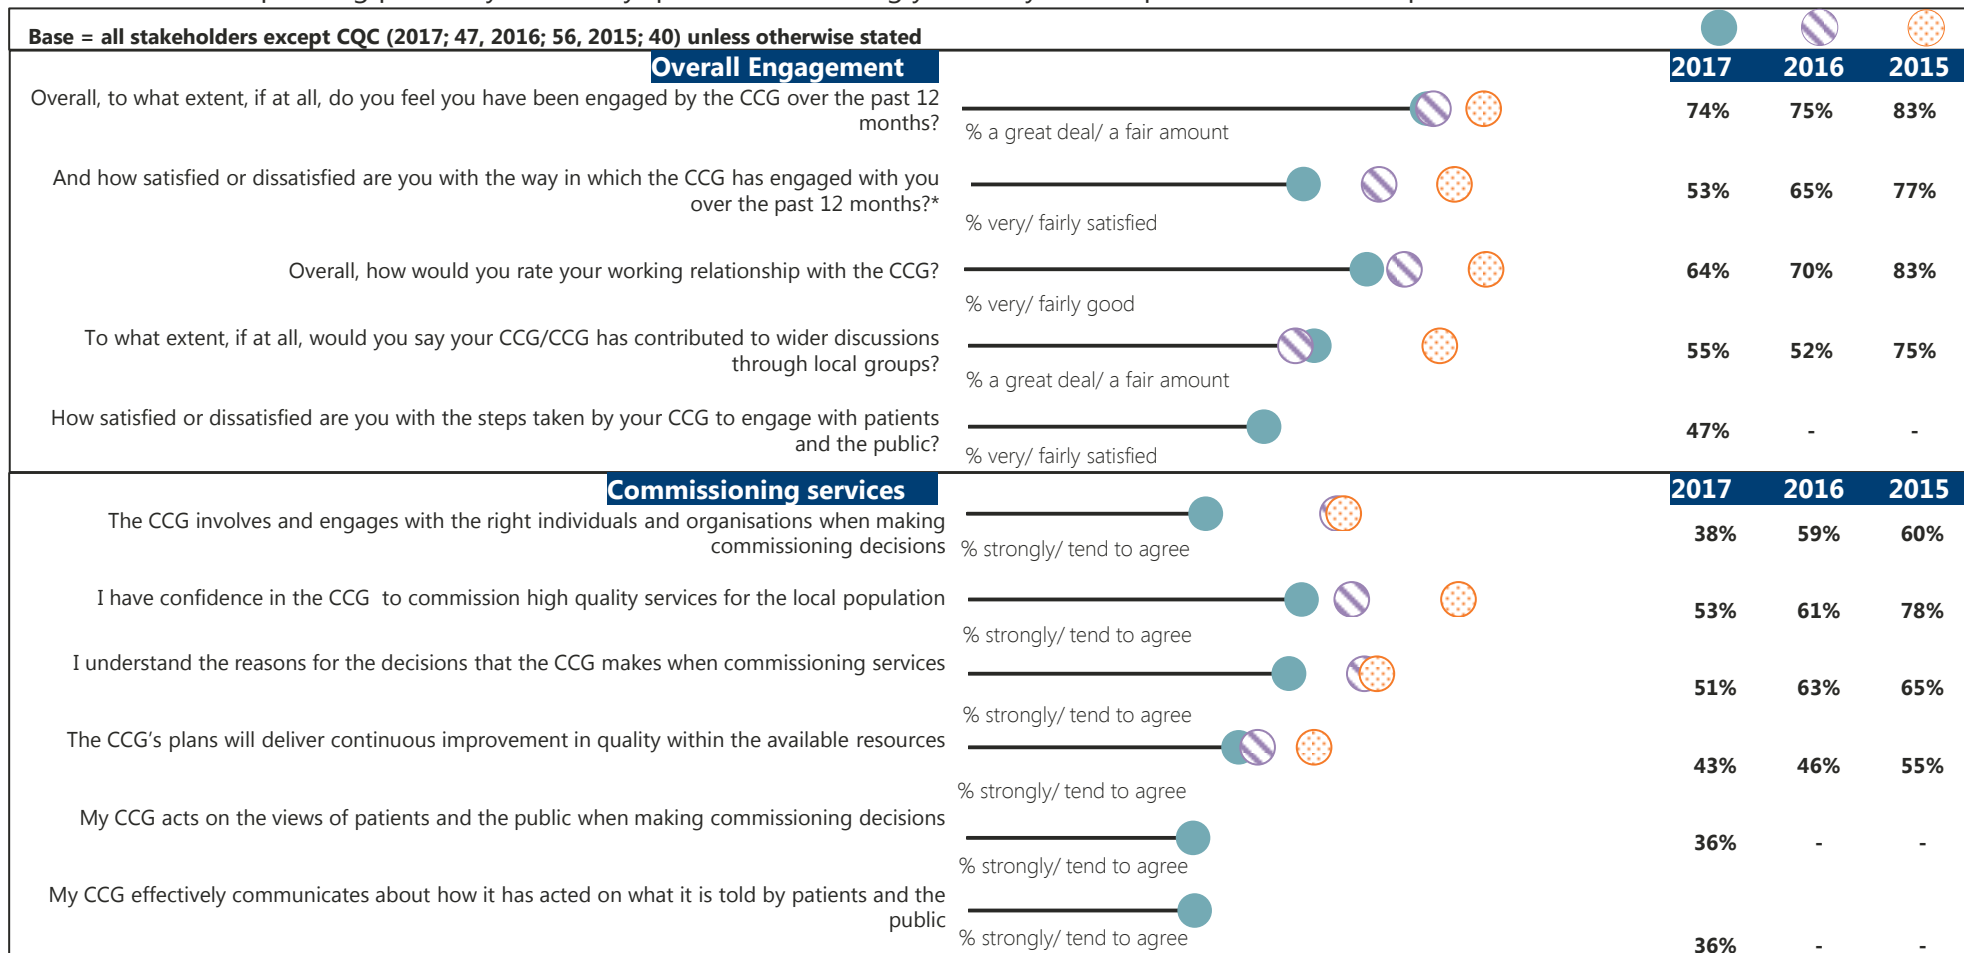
Base = all stakeholders except CQC (2017; 47, 2016; 56, 2015; 40) unless otherwise stated

Overall Engagement

| | | 2017 | 2016 | 2015 |
|---|---|---|---|---|
| Overall, to what extent, if at all, do you feel you have been engaged by the CCG over the past 12 months? | % a great deal/ a fair amount | 74% | 75% | 83% |
| And how satisfied or dissatisfied are you with the way in which the CCG has engaged with you over the past 12 months?* | % very/ fairly satisfied | 53% | 65% | 77% |
| Overall, how would you rate your working relationship with the CCG? | % very/ fairly good | 64% | 70% | 83% |
| To what extent, if at all, would you say your CCG/CCG has contributed to wider discussions through local groups? | % a great deal/ a fair amount | 55% | 52% | 75% |
| How satisfied or dissatisfied are you with the steps taken by your CCG to engage with patients and the public? | % very/ fairly satisfied | 47% | - | - |

Commissioning services

| | | 2017 | 2016 | 2015 |
|---|---|---|---|---|
| The CCG involves and engages with the right individuals and organisations when making commissioning decisions | % strongly/ tend to agree | 38% | 59% | 60% |
| I have confidence in the CCG to commission high quality services for the local population | % strongly/ tend to agree | 53% | 61% | 78% |
| I understand the reasons for the decisions that the CCG makes when commissioning services | % strongly/ tend to agree | 51% | 63% | 65% |
| The CCG's plans will deliver continuous improvement in quality within the available resources | % strongly/ tend to agree | 43% | 46% | 55% |
| My CCG acts on the views of patients and the public when making commissioning decisions | % strongly/ tend to agree | 36% | - | - |
| My CCG effectively communicates about how it has acted on what it is told by patients and the public | % strongly/ tend to agree | 36% | - | - |